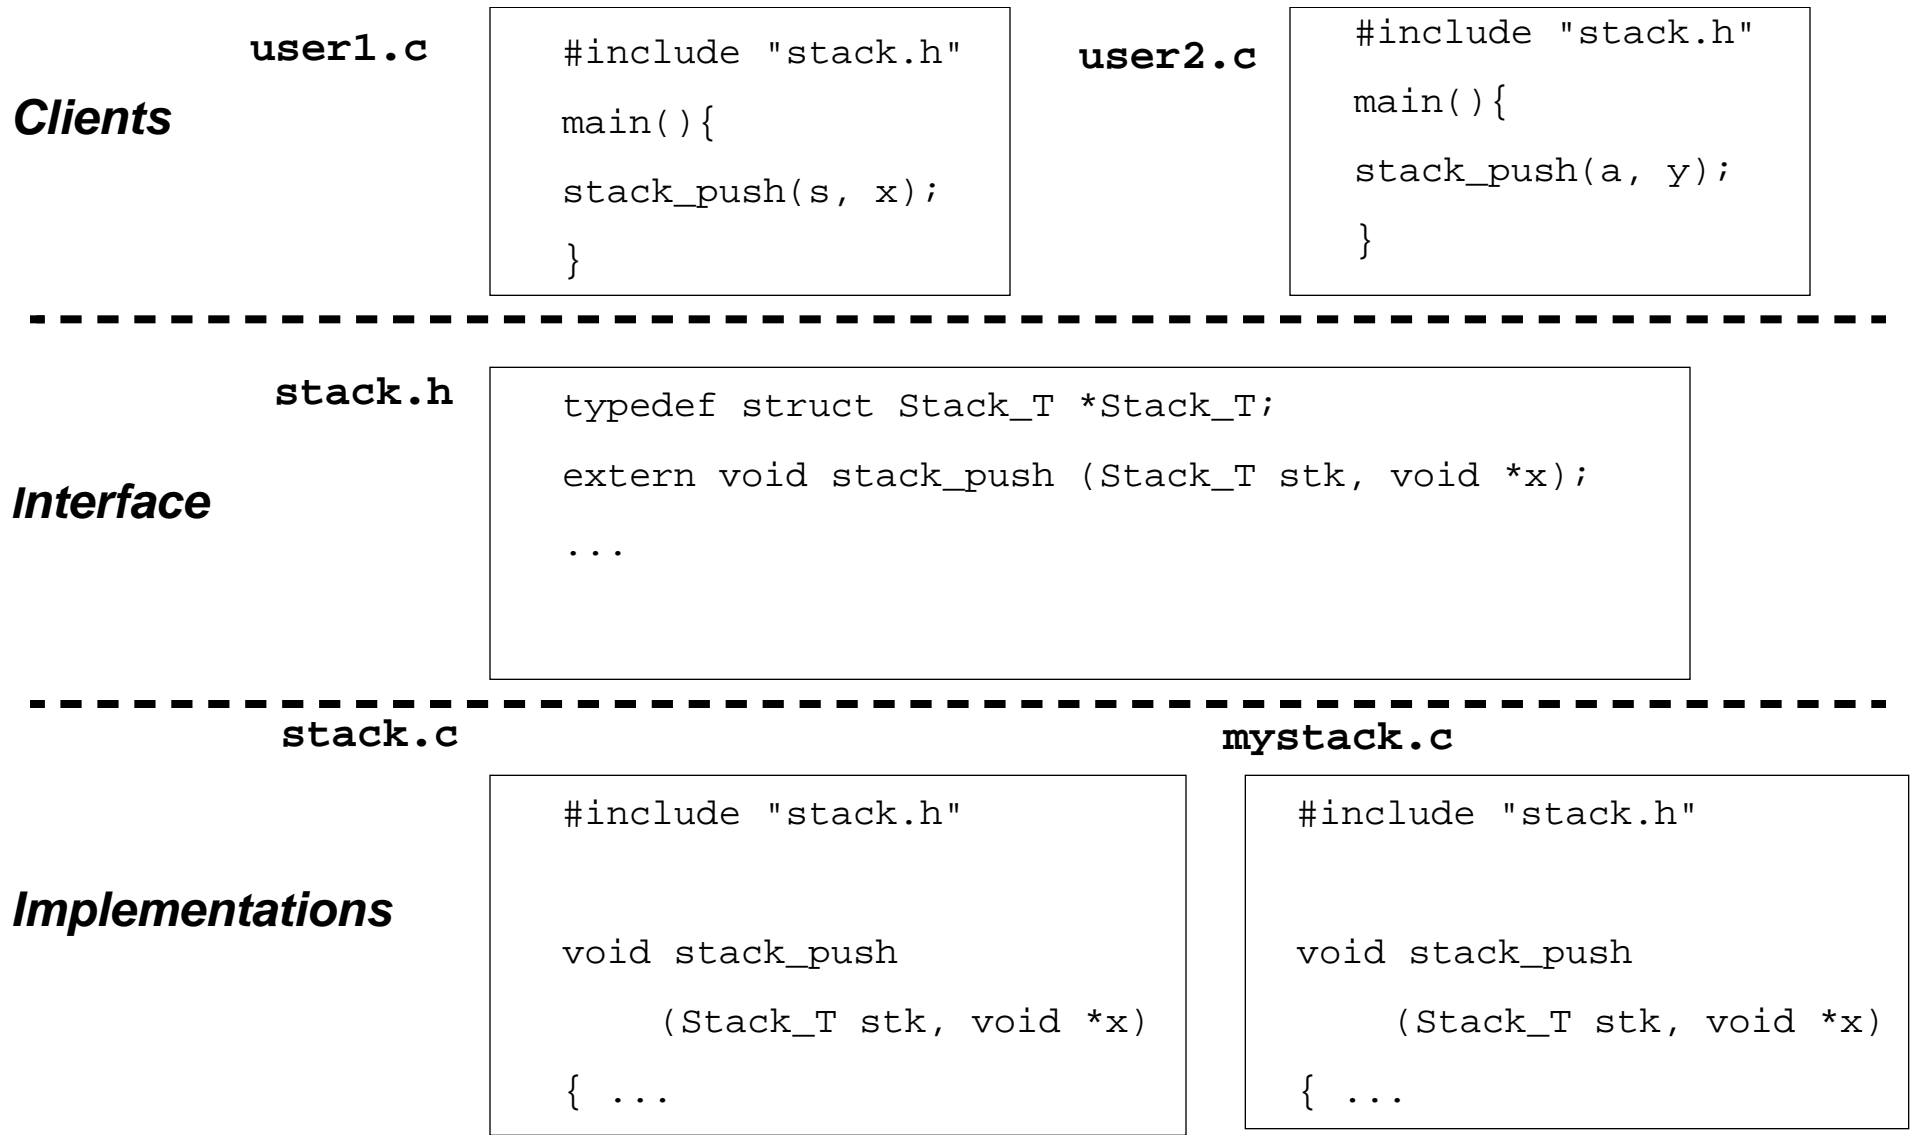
user1.c

Clients

#include "stack.h"
main(){
stack_push(s, x);
}

user2.c

#include "stack.h"
main(){
stack_push(a, y);
}

stack.h

Interface

typedef struct Stack_T *Stack_T;
extern void stack_push (Stack_T stk, void *x);
...

stack.c

Implementations

#include "stack.h"

void stack_push
(Stack_T stk, void *x)
{ ...

mystack.c

#include "stack.h"

void stack_push
(Stack_T stk, void *x)
{ ...